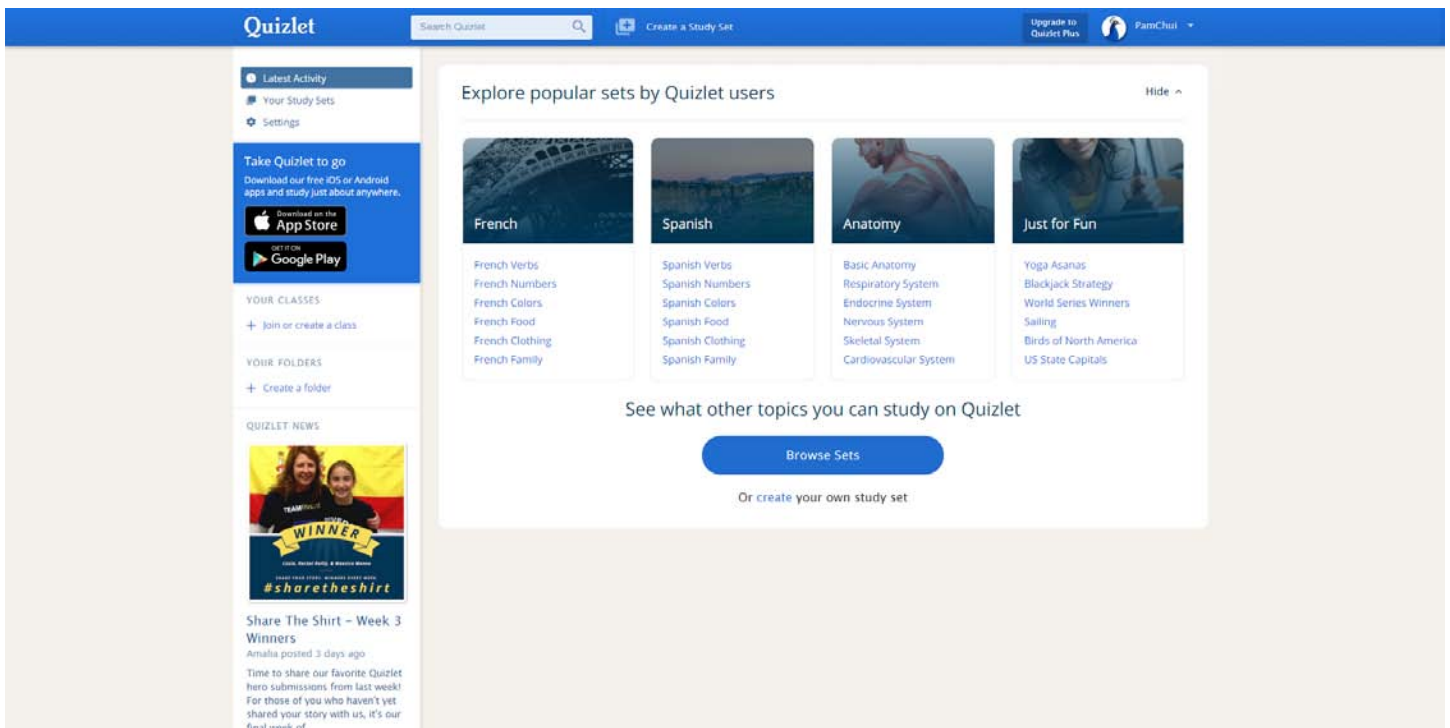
Quizlet

Search Quizlet

Create a Study Set

Upgrade to Quizlet Plus

PamChui

Latest Activity
Your Study Sets
Settings

Take Quizlet to go
Download our free iOS or Android apps and study just about anywhere.

Download on the App Store

GET IT ON Google Play

YOUR CLASSES
+ Join or create a class

YOUR FOLDERS
+ Create a folder

QUIZLET NEWS

TEAM
WINNER
#sharetheshirt

Share The Shirt - Week 3 Winners
Amalia posted 3 days ago

Time to share our favorite Quizlet hero submissions from last week! For those of you who haven't yet shared your story with us, it's our final week of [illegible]

Explore popular sets by Quizlet users

Hide

French
French Verbs
French Numbers
French Colors
French Food
French Clothing
French Family

Spanish
Spanish Verbs
Spanish Numbers
Spanish Colors
Spanish Food
Spanish Clothing
Spanish Family

Anatomy
Basic Anatomy
Respiratory System
Endocrine System
Nervous System
Skeletal System
Cardiovascular System

Just for Fun
Yoga Asanas
Blackjack Strategy
World Series Winners
Sailing
Birds of North America
US State Capitals

See what other topics you can study on Quizlet

Browse Sets

Or create your own study set